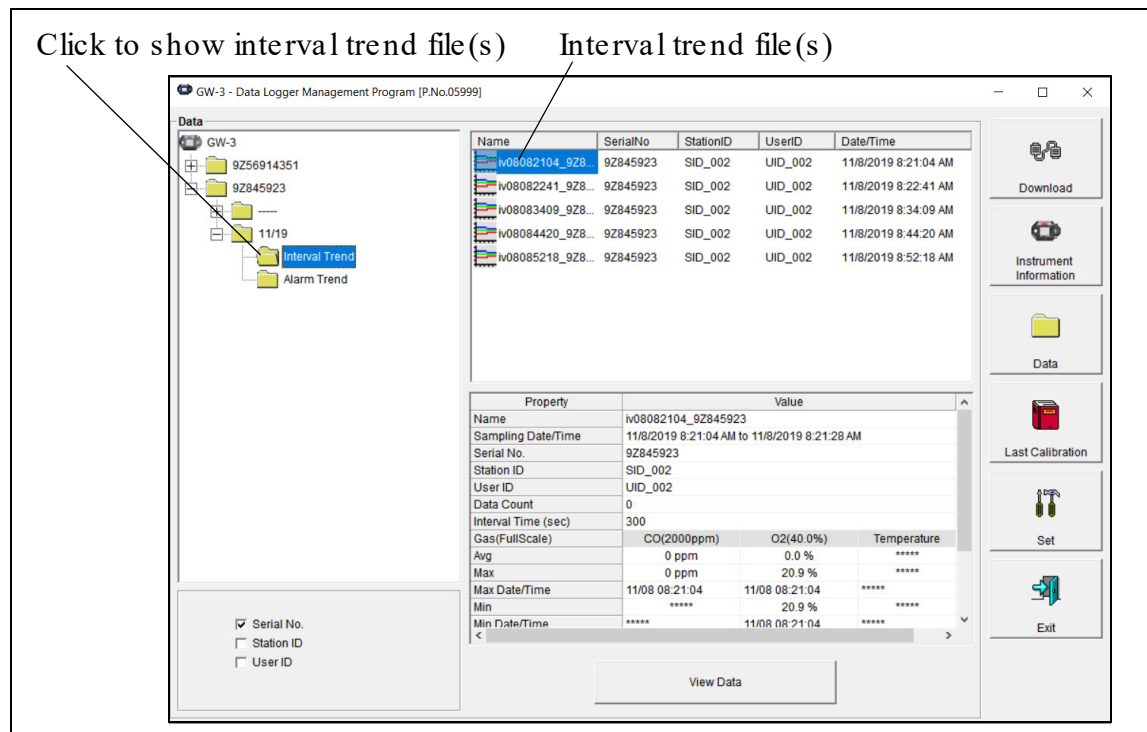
Click to show interval trend file(s)

Interval trend file(s)

GW-3 - Data Logger Management Program [P.No.05999]

Data

GW-3
9Z56914351
9Z845923
-----
11/19
Interval Trend
Alarm Trend

| Name | SerialNo | StationID | UserID | Date/Time |
|---|---|---|---|---|
| iv08082104_9Z8... | 9Z845923 | SID_002 | UID_002 | 11/8/2019 8:21:04 AM |
| iv08082241_9Z8... | 9Z845923 | SID_002 | UID_002 | 11/8/2019 8:22:41 AM |
| iv08083409_9Z8... | 9Z845923 | SID_002 | UID_002 | 11/8/2019 8:34:09 AM |
| iv08084420_9Z8... | 9Z845923 | SID_002 | UID_002 | 11/8/2019 8:44:20 AM |
| iv08085218_9Z8... | 9Z845923 | SID_002 | UID_002 | 11/8/2019 8:52:18 AM |

| Property | Value | | |
|---|---|---|---|
| Name | iv08082104_9Z845923 | | |
| Sampling Date/Time | 11/8/2019 8:21:04 AM to 11/8/2019 8:21:28 AM | | |
| Serial No. | 9Z845923 | | |
| Station ID | SID_002 | | |
| User ID | UID_002 | | |
| Data Count | 0 | | |
| Interval Time (sec) | 300 | | |
| Gas(FullScale) | CO(2000ppm) | O2(40.0%) | Temperature |
| Avg | 0 ppm | 0.0 % | ***** |
| Max | 0 ppm | 20.9 % | ***** |
| Max Date/Time | 11/08 08:21:04 | 11/08 08:21:04 | ***** |
| Min | ***** | 20.9 % | ***** |
| Min Date/Time | ***** | 11/08 08:21:04 | ***** |

Serial No.
Station ID
User ID

View Data

Download
Instrument Information
Data
Last Calibration
Set
Exit